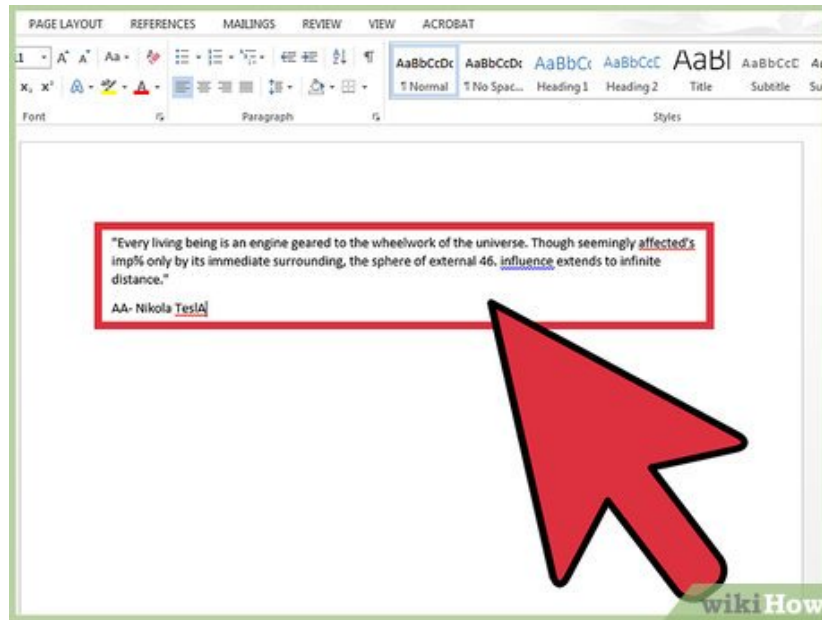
PAGE LAYOUT REFERENCES MAILINGS REVIEW VIEW ACROBAT

AaBbCcDc ¶ Normal
AaBbCcDc ¶ No Spac...
AaBbCc Heading 1
AaBbCcC Heading 2
AaBl Title
AaBbCcC Subtitle

Font Paragraph Styles

"Every living being is an engine geared to the wheelwork of the universe. Though seemingly affected's imp% only by its immediate surrounding, the sphere of external 46. influence extends to infinite distance."

AA- Nikola TeslA

wikiHow